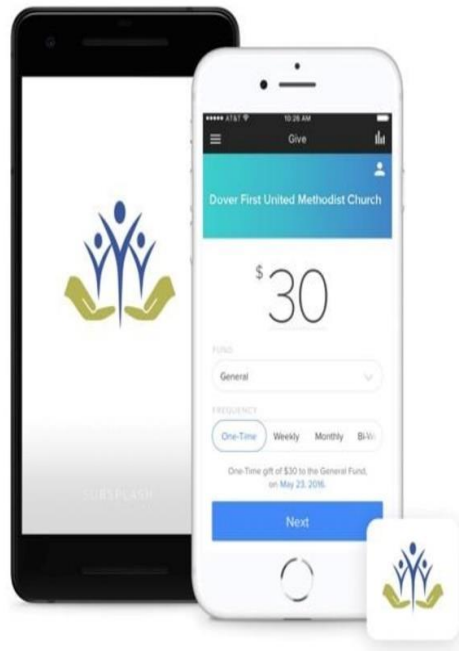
••••• AT&T 10:26 AM

Give

Dover First United Methodist Church

$30

FUND

General

FREQUENCY

One-Time Weekly Monthly Bi-W

One-Time gift of $30 to the General Fund, on May 23, 2016.

Next

SUBSPLASH